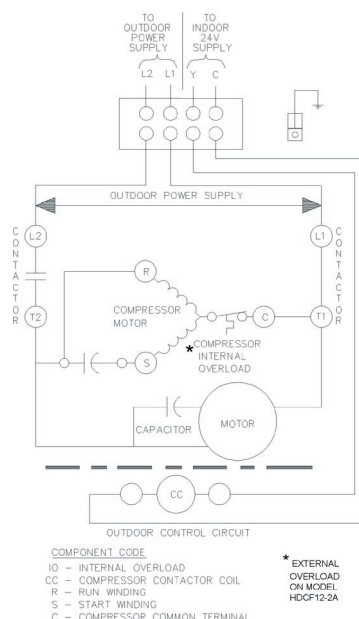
TO OUTDOOR POWER SUPPLY

TO INDOOR 24V SUPPLY

L2 L1 Y C

OUTDOOR POWER SUPPLY

CONTACTOR

L2

T2

CONTACTOR

L1

T1

R

COMPRESSOR MOTOR

C

S

*COMPRESSOR INTERNAL OVERLOAD

CAPACITOR

MOTOR

CC

OUTDOOR CONTROL CIRCUIT

COMPONENT CODE

IO – INTERNAL OVERLOAD
CC – COMPRESSOR CONTACTOR COIL
R – RUN WINDING
S – START WINDING
C – COMPRESSOR COMMON TERMINAL

* EXTERNAL OVERLOAD ON MODEL HDCF12-2A